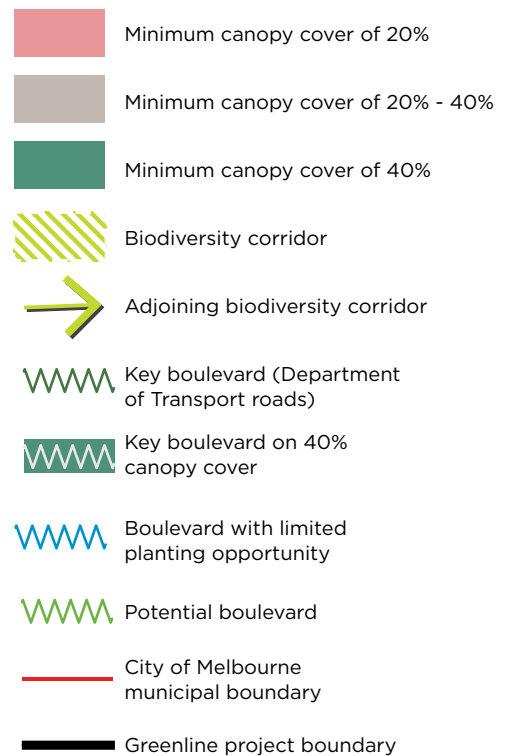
Minimum canopy cover of 20%

Minimum canopy cover of 20% - 40%

Minimum canopy cover of 40%

Biodiversity corridor

Adjoining biodiversity corridor

Key boulevard (Department of Transport roads)

Key boulevard on 40% canopy cover

Boulevard with limited planting opportunity

Potential boulevard

City of Melbourne municipal boundary

Greenline project boundary